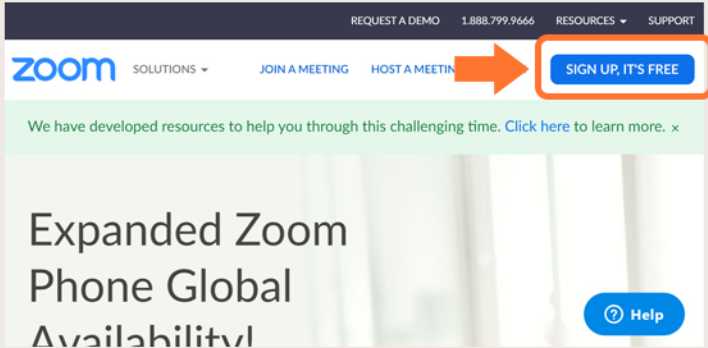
REQUEST A DEMO 1.888.799.9666 RESOURCES SUPPORT

zoom SOLUTIONS JOIN A MEETING HOST A MEETIN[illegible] SIGN UP, IT'S FREE

We have developed resources to help you through this challenging time. Click here to learn more. ×

Expanded Zoom Phone Global Availability!

Help